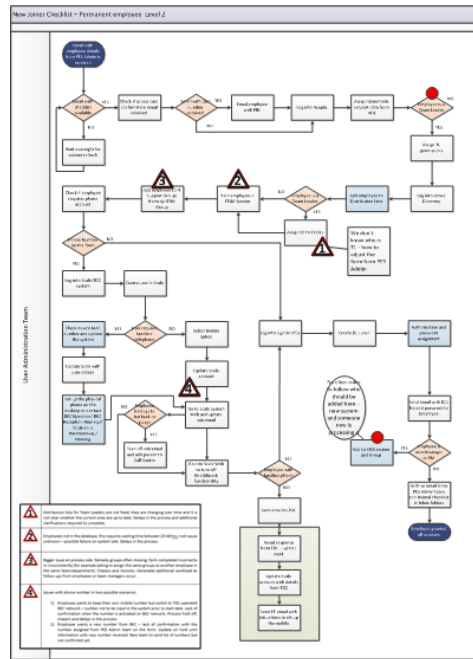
New Joiner Checklist – Permanent employee: Level 2

User Administration Team

Email with employee details from PES Admin & Access

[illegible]

YES

NO

Wait overnight for system refresh

Check if access card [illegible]

YES

NO

Email employee with PIN

Log into Aespo

Assign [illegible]

Employee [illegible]

NO

Assign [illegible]

Log into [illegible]

Add employee to Distribution lists

Employee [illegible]

YES

Add employee to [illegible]

Add employee to PRIM System

Check if employee requires phone set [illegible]

Assign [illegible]

NO

We don't know who is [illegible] – how to adjust the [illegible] PES Admin

YES

NO

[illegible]

Log into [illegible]

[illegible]

Check to see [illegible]

YES

NO

Select Mobile option

Update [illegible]

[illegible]

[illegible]

Log into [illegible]

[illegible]

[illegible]

Send email with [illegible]

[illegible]

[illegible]

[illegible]

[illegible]

Send to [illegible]

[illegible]

1 Distribution lists for Team Leaders are not fixed; they are changing over time and it is not clear whether the current ones are up to date. Delays in the process and additional clarifications required to complete.

2 Employee not in the database, this requires waiting time between 24-48 hrs, root cause unknown – possible failure on system side. Delays in the process.

3 Bigger issue on process side. Remedy groups often missing, form completed incorrectly or inconsistently (for example asking to assign the same groups as another employee in the same team/department). Chasers and resends. Generates additional workload as follow ups from employees or team managers occur.

4 Issues with phone number in two possible scenarios:
1) Employee wants to keep their own mobile number but switch to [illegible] network – number can't be input in the system prior to start date; lack of confirmation when the number is activated on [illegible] network. Process hold off, chasers and delays in the process.
2) Employee wants a new number from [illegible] – lack of confirmation with the number assigned from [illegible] Admin team on the form. Update on hold until information with new number received. New team to send list of numbers but not confirmed yet.